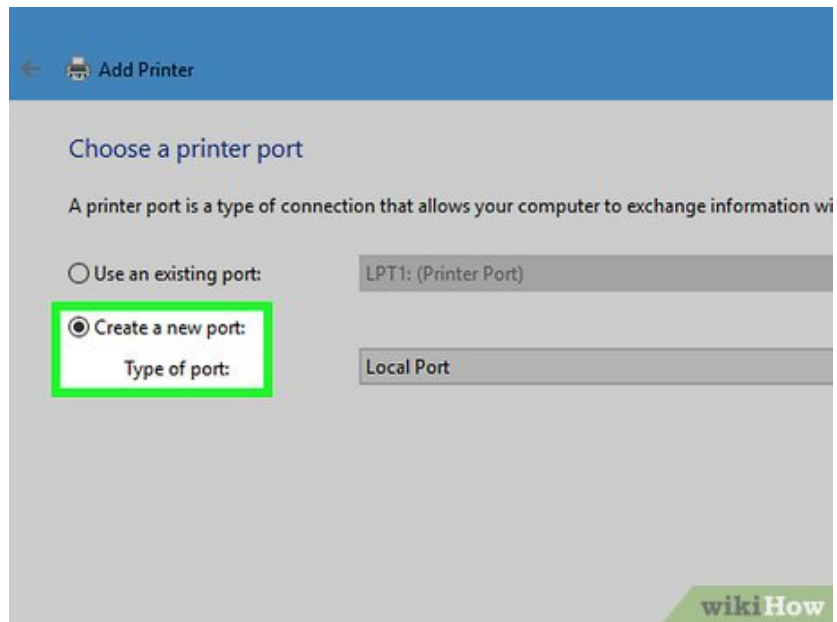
Add Printer

Choose a printer port

A printer port is a type of connection that allows your computer to exchange information wi

Use an existing port:
LPT1: (Printer Port)

Create a new port:
Type of port:
Local Port

wikiHow